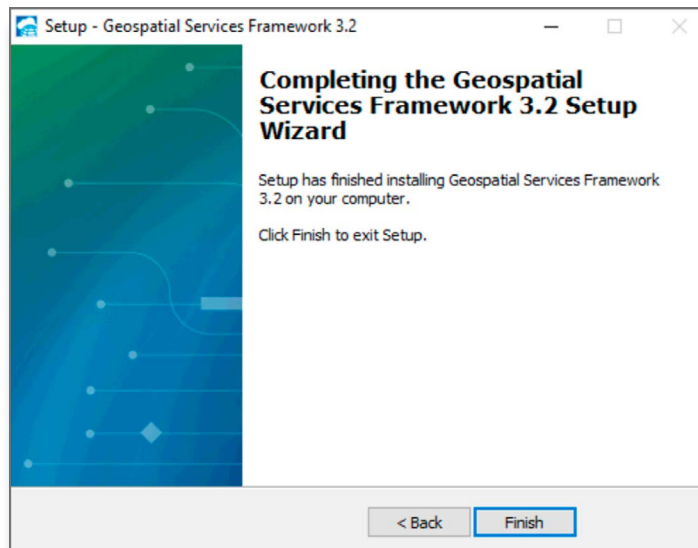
Setup - Geospatial Services Framework 3.2

Completing the Geospatial Services Framework 3.2 Setup Wizard

Setup has finished installing Geospatial Services Framework 3.2 on your computer.

Click Finish to exit Setup.

< Back
Finish